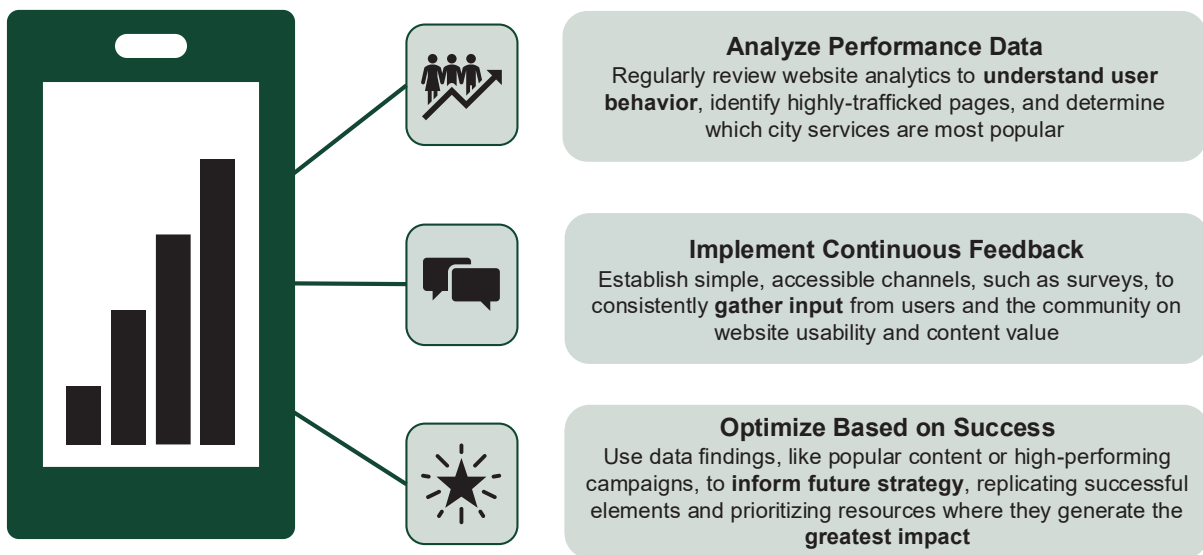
**Analyze Performance Data**
Regularly review website analytics to **understand user behavior**, identify highly-trafficked pages, and determine which city services are most popular

**Implement Continuous Feedback**
Establish simple, accessible channels, such as surveys, to consistently **gather input** from users and the community on website usability and content value

**Optimize Based on Success**
Use data findings, like popular content or high-performing campaigns, to **inform future strategy**, replicating successful elements and prioritizing resources where they generate the **greatest impact**